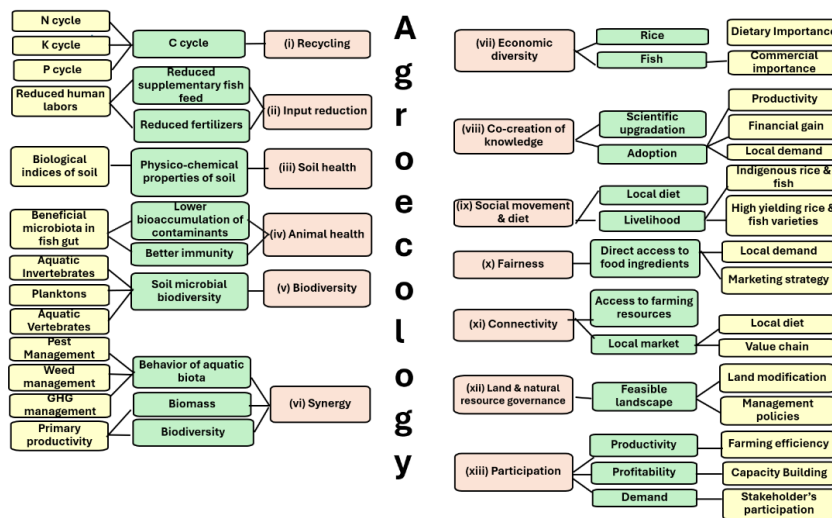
Agroecology

N cycle
K cycle
P cycle
C cycle
(i) Recycling

Reduced human labors
Reduced supplementary fish feed
Reduced fertilizers
(ii) Input reduction

Biological indices of soil
Physico-chemical properties of soil
(iii) Soil health

Beneficial microbiota in fish gut
Lower bioaccumulation of contaminants
Better immunity
(iv) Animal health

Aquatic Invertebrates
Planktons
Aquatic Vertebrates
Soil microbial biodiversity
(v) Biodiversity

Pest Management
Weed management
GHG management
Primary productivity
Behavior of aquatic biota
Biomass
Biodiversity
(vi) Synergy

(vii) Economic diversity
Rice
Fish
Dietary Importance
Commercial importance

(viii) Co-creation of knowledge
Scientific upgradation
Adoption
Productivity
Financial gain
Local demand

(ix) Social movement & diet
Local diet
Livelihood
Indigenous rice & fish
High yielding rice & fish varieties

(x) Fairness
Direct access to food ingredients
Local demand
Marketing strategy

(xi) Connectivity
Access to farming resources
Local market
Local diet
Value chain

(xii) Land & natural resource governance
Feasible landscape
Land modification
Management policies

(xiii) Participation
Productivity
Profitability
Demand
Farming efficiency
Capacity Building
Stakeholder's participation